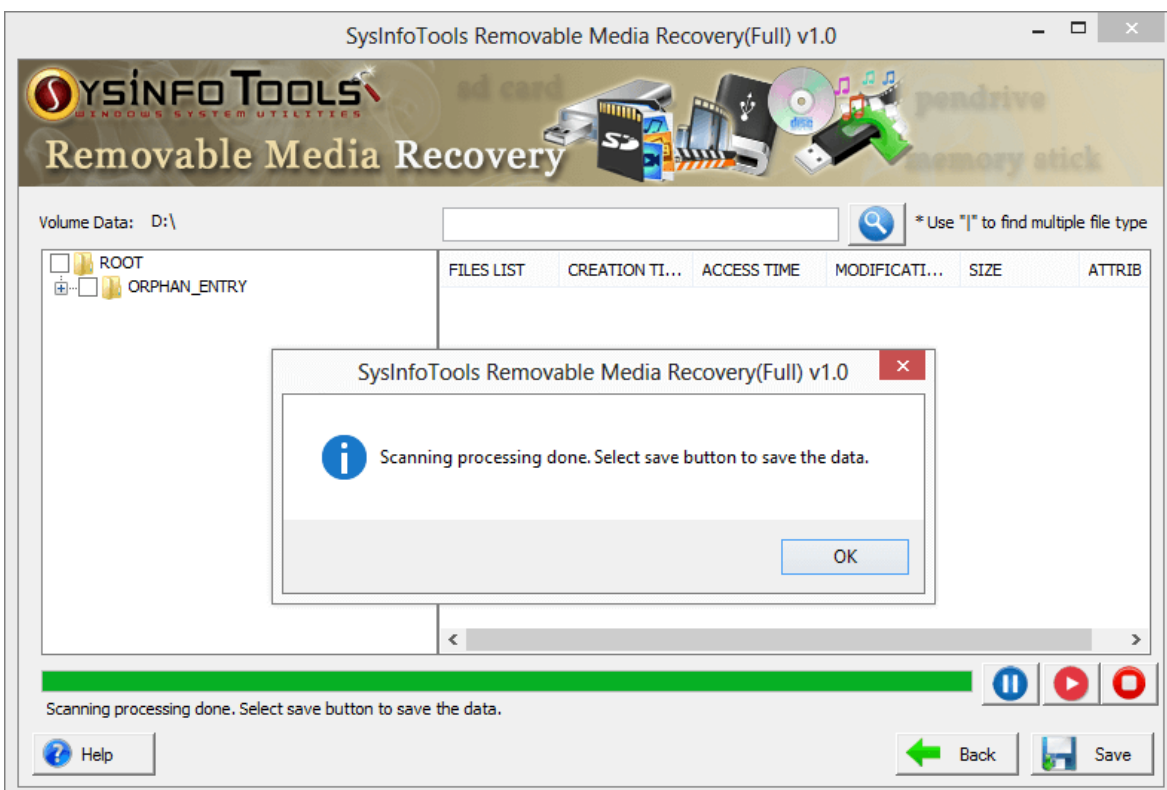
SysInfoTools Removable Media Recovery(Full) v1.0

SYSINFO TOOLS
WINDOWS SYSTEM UTILITIES
Removable Media Recovery
sd card
pendrive
memory stick
SD
disc

Volume Data: D:\

* Use "|" to find multiple file type

ROOT
ORPHAN_ENTRY

| FILES LIST | CREATION TI... | ACCESS TIME | MODIFICATI... | SIZE | ATTRIB |
|---|---|---|---|---|---|

SysInfoTools Removable Media Recovery(Full) v1.0

Scanning processing done. Select save button to save the data.

OK

Scanning processing done. Select save button to save the data.

Help

Back

Save